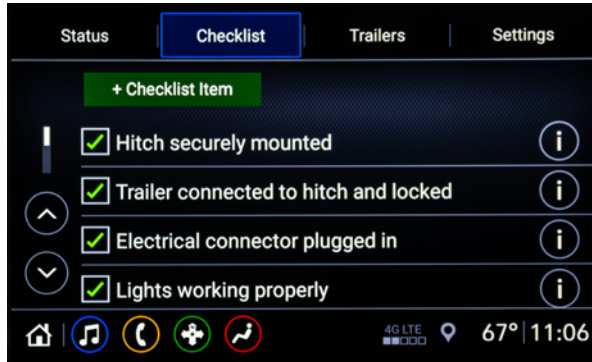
Status | Checklist | Trailers | Settings

+ Checklist Item

Hitch securely mounted

Trailer connected to hitch and locked

Electrical connector plugged in

Lights working properly

4G LTE

67° | 11:06